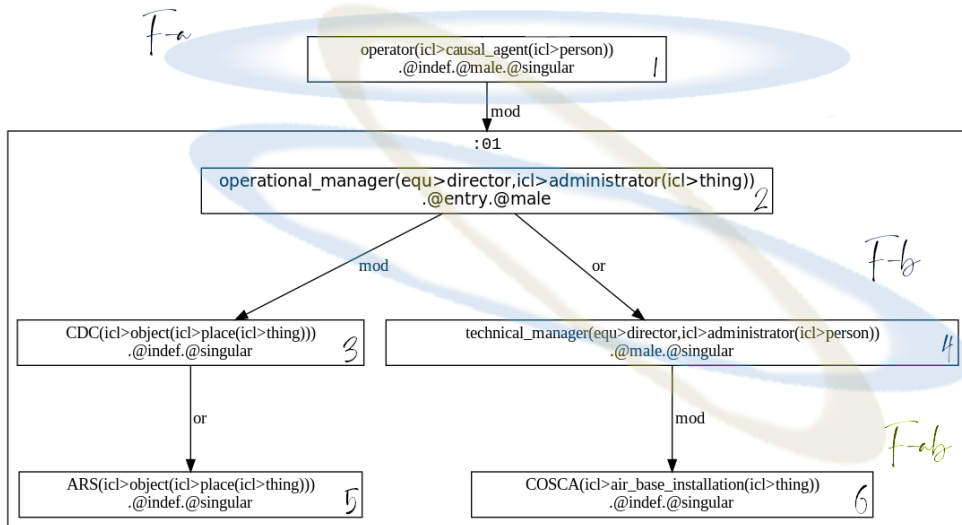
F-a

operator(icl>causal_agent(icl>person))
.@indef.@male.@singular
1

mod

:01

operational_manager(equ>director,icl>administrator(icl>thing))
.@entry.@male
2

mod

or

F-b

CDC(icl>object(icl>place(icl>thing)))
.@indef.@singular
3

technical_manager(equ>director,icl>administrator(icl>person))
.@male.@singular
4

or

mod

F-ab

ARS(icl>object(icl>place(icl>thing)))
.@indef.@singular
5

COSCA(icl>air_base_installation(icl>thing))
.@indef.@singular
6